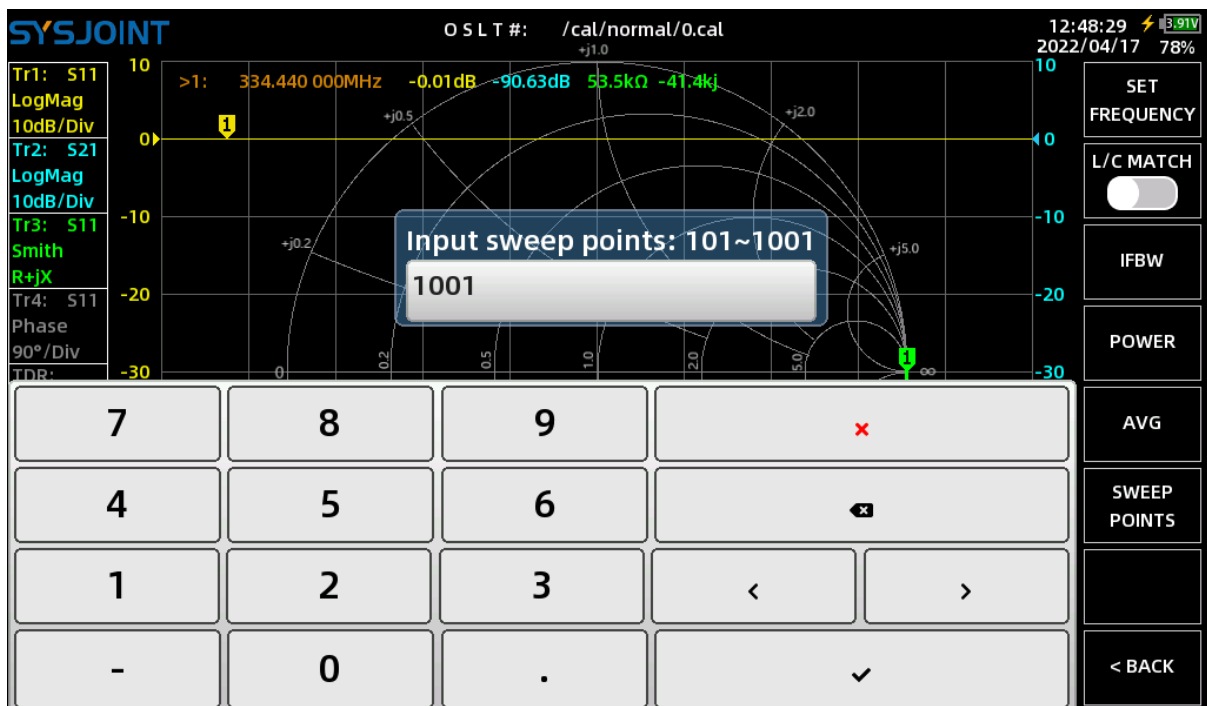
SYSJOINT

O S L T #: /cal/normal/0.cal

12:48:29 3.91V
2022/04/17 78%

Tr1: S11
LogMag
10dB/Div
Tr2: S21
LogMag
10dB/Div
Tr3: S11
Smith
R+jX
Tr4: S11
Phase
90°/Div
TDR:

10
0
-10
-20
-30

>1: 334.440 000MHz -0.01dB -90.63dB 53.5kΩ -41.4kj

+j1.0
+j0.5
+j2.0
+j0.2
+j5.0
0
0.2
0.5
1.0
2.0
5.0
∞

1
1

10
0
-10
-20
-30

Input sweep points: 101~1001

1001

SET FREQUENCY

L/C MATCH

IFBW

POWER

AVG

SWEEP POINTS

< BACK

7
8
9
×
4
5
6
1
2
3
‹
›
-
0
.
✓